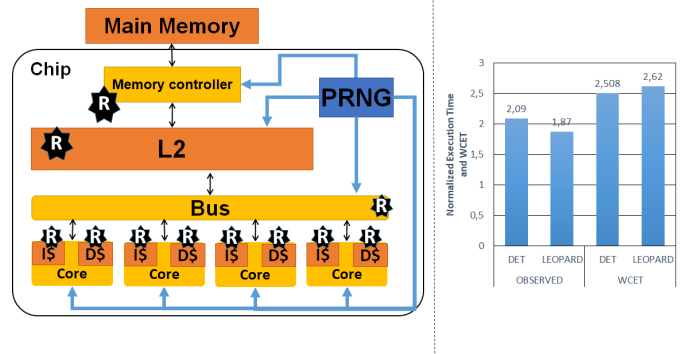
Main Memory

Chip

Memory controller

R

PRNG

R

L2

Bus

R

R R
I$ D$
Core

R R
I$ D$
Core

R R
I$ D$
Core

R R
I$ D$
Core

Normalized Execution Time and WCET

| | DET | LEOPARD | DET | LEOPARD |
|---|---|---|---|---|
| | 2,09 | 1,87 | 2,508 | 2,62 |
| | OBSERVED | | WCET | |

3
2,5
2
1,5
1
0,5
0